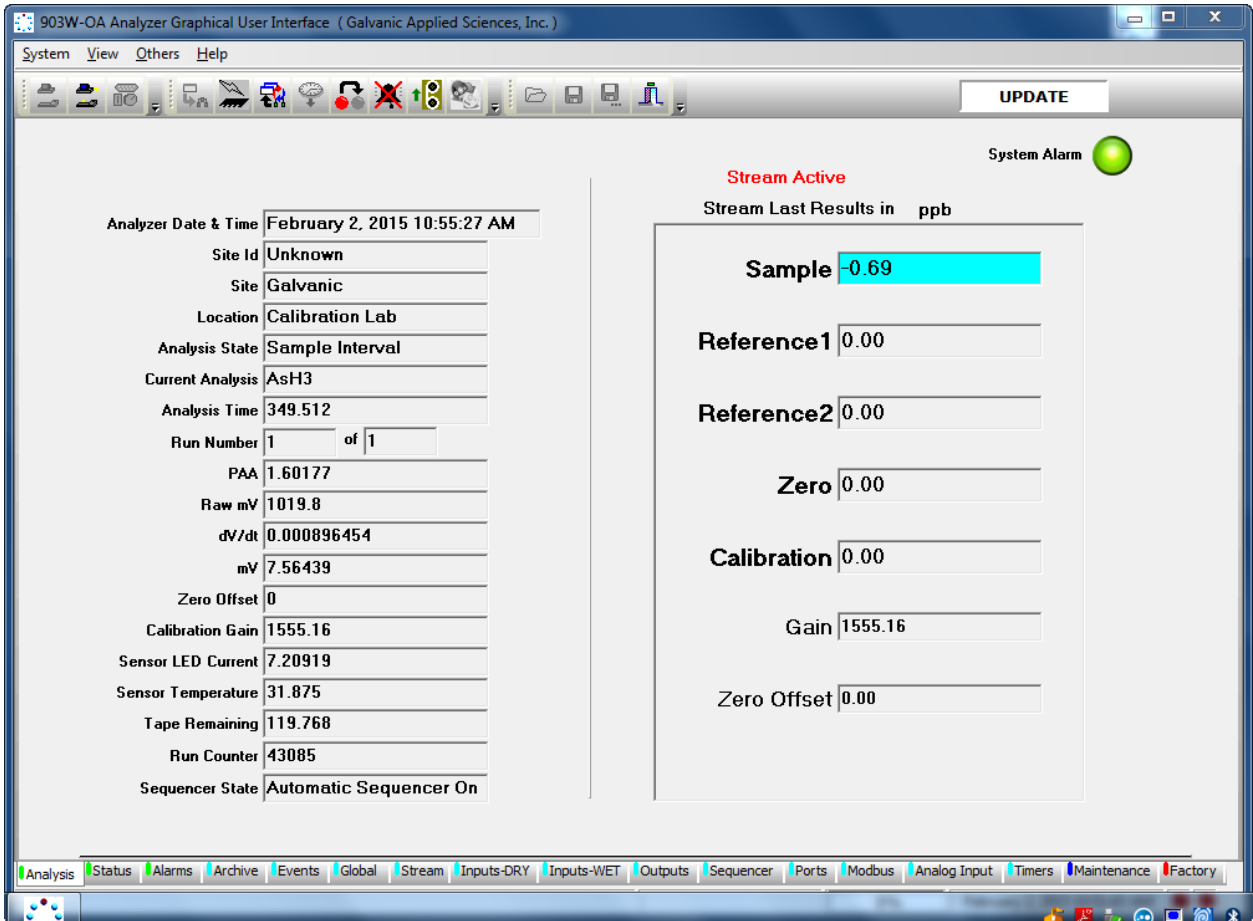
903W-OA Analyzer Graphical User Interface ( Galvanic Applied Sciences, Inc. )

System View Others Help

UPDATE

System Alarm

Stream Active

Analyzer Date & Time February 2, 2015 10:55:27 AM
Site Id Unknown
Site Galvanic
Location Calibration Lab
Analysis State Sample Interval
Current Analysis AsH3
Analysis Time 349.512
Run Number 1 of 1
PAA 1.60177
Raw mV 1019.8
dV/dt 0.000896454
mV 7.56439
Zero Offset 0
Calibration Gain 1555.16
Sensor LED Current 7.20919
Sensor Temperature 31.875
Tape Remaining 119.768
Run Counter 43085
Sequencer State Automatic Sequencer On

Stream Last Results in ppb

Sample -0.69
Reference1 0.00
Reference2 0.00
Zero 0.00
Calibration 0.00
Gain 1555.16
Zero Offset 0.00

Analysis | Status | Alarms | Archive | Events | Global | Stream | Inputs-DRY | Inputs-WET | Outputs | Sequencer | Ports | Modbus | Analog Input | Timers | Maintenance | Factory